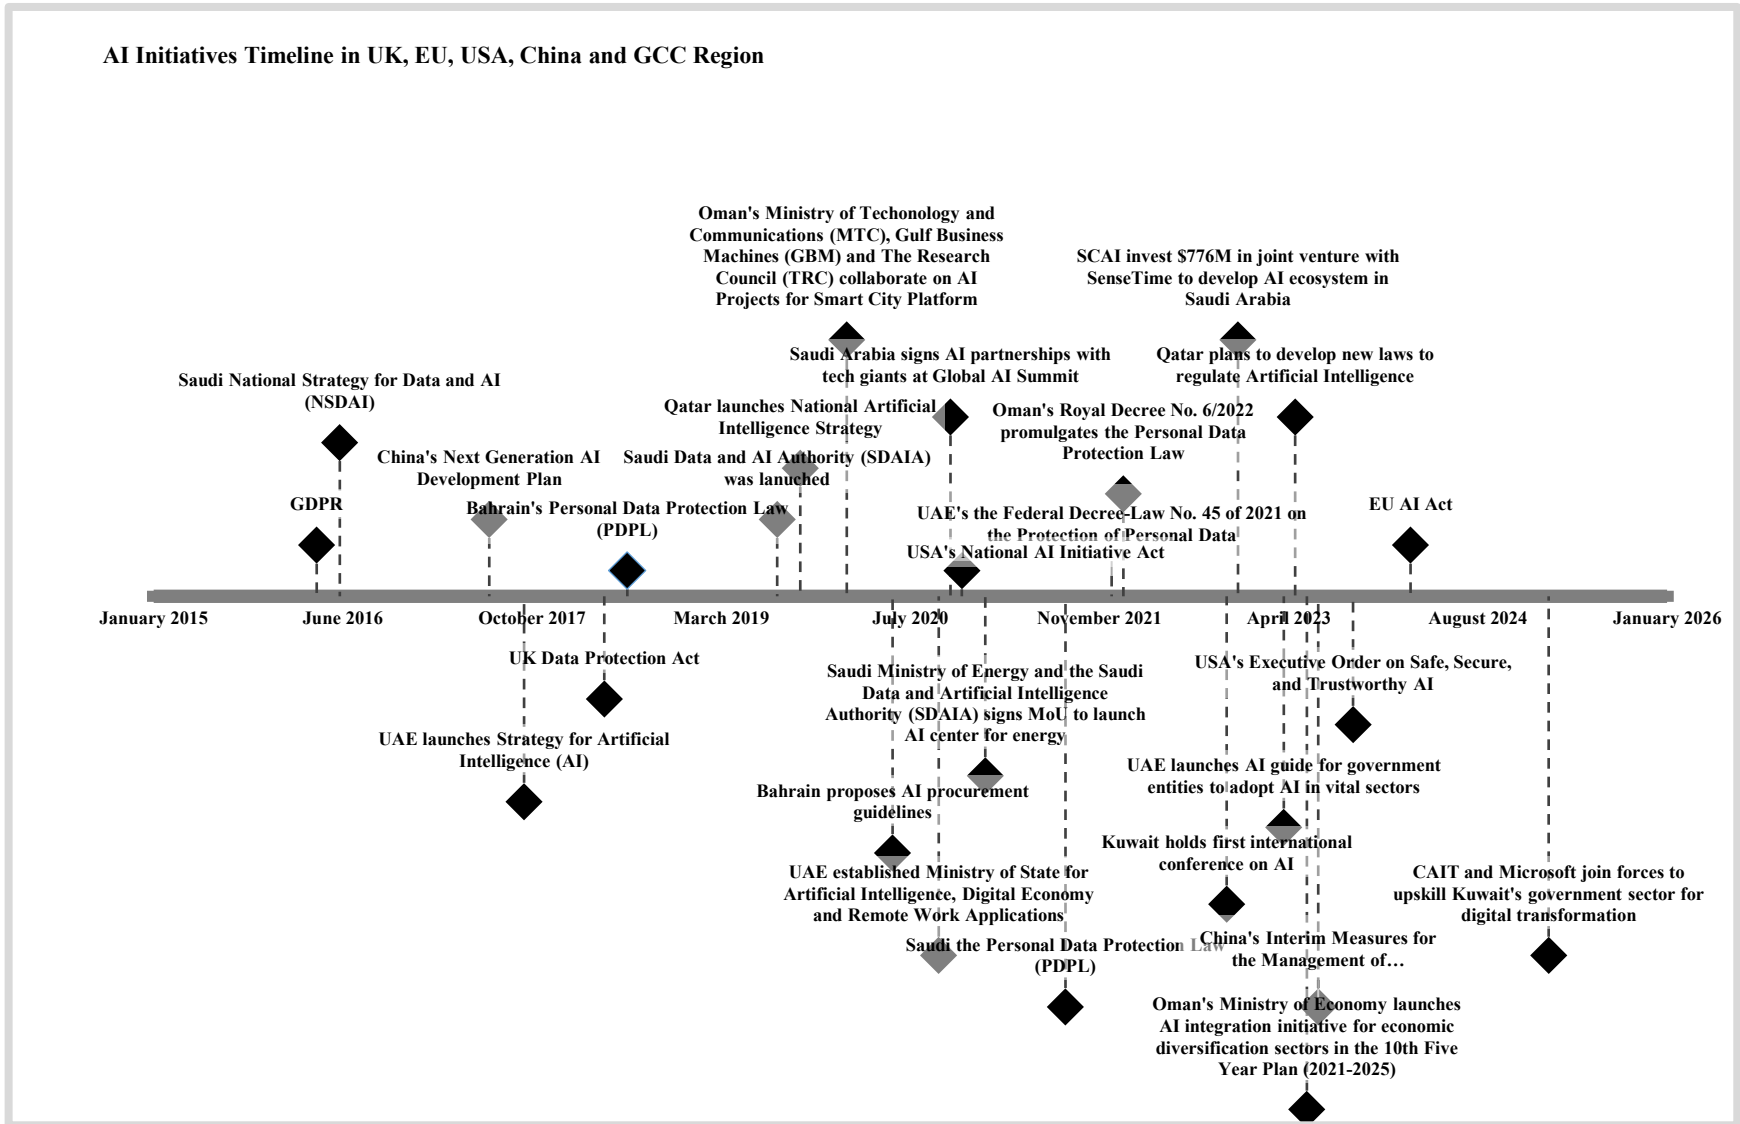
AI Initiatives Timeline in UK, EU, USA, China and GCC Region

Oman's Ministry of Techonology and Communications (MTC), Gulf Business Machines (GBM) and The Research Council (TRC) collaborate on AI Projects for Smart City Platform

SCAI invest $776M in joint venture with SenseTime to develop AI ecosystem in Saudi Arabia

Saudi Arabia signs AI partnerships with tech giants at Global AI Summit

Qatar plans to develop new laws to regulate Artificial Intelligence

Saudi National Strategy for Data and AI (NSDAI)

Qatar launches National Artificial Intelligence Strategy

Oman's Royal Decree No. 6/2022 promulgates the Personal Data Protection Law

China's Next Generation AI Development Plan

Saudi Data and AI Authority (SDAIA) was lanuched

GDPR

Bahrain's Personal Data Protection Law (PDPL)

UAE's the Federal Decree-Law No. 45 of 2021 on the Protection of Personal Data

EU AI Act

USA's National AI Initiative Act

January 2015

June 2016

October 2017

March 2019

July 2020

November 2021

April 2023

August 2024

January 2026

UK Data Protection Act

USA's Executive Order on Safe, Secure, and Trustworthy AI

Saudi Ministry of Energy and the Saudi Data and Artificial Intelligence Authority (SDAIA) signs MoU to launch AI center for energy

UAE launches Strategy for Artificial Intelligence (AI)

UAE launches AI guide for government entities to adopt AI in vital sectors

Bahrain proposes AI procurement guidelines

Kuwait holds first international conference on AI

UAE established Ministry of State for Artificial Intelligence, Digital Economy and Remote Work Applications

CAIT and Microsoft join forces to upskill Kuwait's government sector for digital transformation

Saudi the Personal Data Protection Law (PDPL)

China's Interim Measures for the Management of…

Oman's Ministry of Economy launches AI integration initiative for economic diversification sectors in the 10th Five Year Plan (2021-2025)